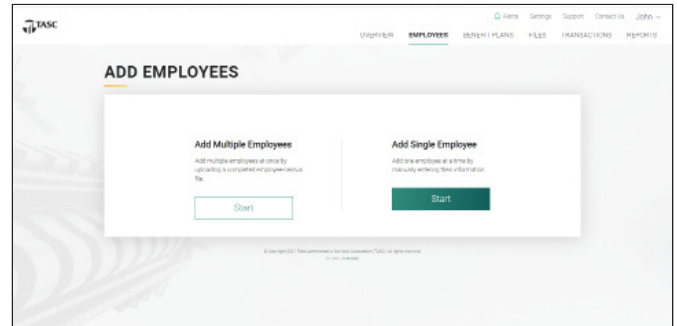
TASC

Alerts Settings Support Contact Us John

OVERVIEW EMPLOYEES BENEFIT PLANS FILES TRANSACTIONS REPORTS

ADD EMPLOYEES

Add Multiple Employees

Add multiple employees at once by uploading a completed employee census file.

Start

Add Single Employee

Add one employee at a time by manually entering their information.

Start

© Copyright 2021 Total Administrative Services Corporation (TASC). All rights reserved.
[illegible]